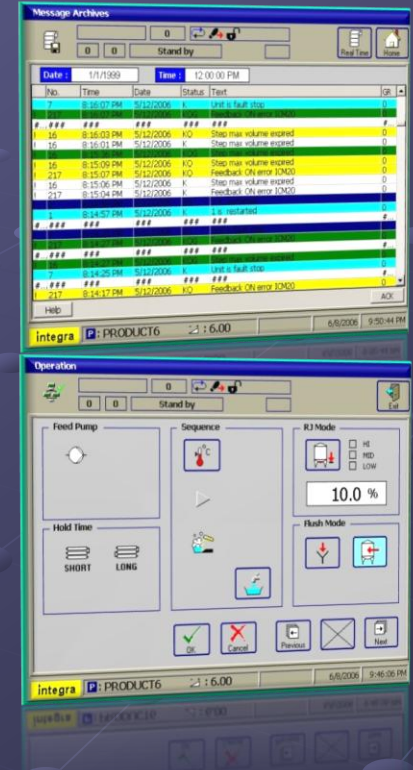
Message Archives

0

0 0 Stand by

Real Time Home

Date : 1/1/1999 Time : 12:00:00 PM

| No. | Time | Date | Status | Text | GR |
|---|---|---|---|---|---|
| 7 | 8:16:07 PM | 5/12/2006 | K | Unit is fault stop | 0 |
| 217 | 8:16:07 PM | 5/12/2006 | KQ | Feedback ON error ICM20 | 0 |
| #..### | ### | ### | ### | ### | 0 |
| 16 | 8:16:03 PM | 5/12/2006 | KQ | Step max volume expired | 0 |
| 16 | 8:16:01 PM | 5/12/2006 | K | Step max volume expired | 0 |
| | | | KQ | Step max volume expired | 0 |
| 16 | 8:15:09 PM | 5/12/2006 | KQ | Step max volume expired | 0 |
| 217 | 8:15:07 PM | 5/12/2006 | KQ | Feedback ON error ICM20 | 0 |
| 16 | 8:15:06 PM | 5/12/2006 | K | Step max volume expired | 0 |
| 217 | 8:15:04 PM | 5/12/2006 | K | Feedback ON error ICM20 | 0 |
| 1 | 8:14:57 PM | 5/12/2006 | K | 1 s. restarted | 0 |
| #..### | ### | ### | ### | ### | 0 |
| 217 | 8:14:27 PM | 5/12/2006 | | Feedback ON error ICM20 | 0 |
| #..### | ### | ### | ### | ### | 0 |
| | | | KQ | Step max volume expired | 0 |
| 7 | 8:14:25 PM | 5/12/2006 | K | Unit is fault stop | 0 |
| #..### | ### | ### | ### | ### | 0 |
| 217 | 8:14:17 PM | 5/12/2006 | KQ | Feedback ON error ICM20 | 0 |

Help AOL

integra P: PRODUCT6 : 6.00 6/8/2006 9:50:44 PM

Operation

0

0 0 Stand by

Exit

Feed Pump

Sequence

°C

RJ Mode

HI
MID
LOW

10.0 %

Hold Time

SHORT LONG

Flush Mode

OK Cancel Previous Next

integra P: PRODUCT6 : 6.00 6/8/2006 9:46:06 PM